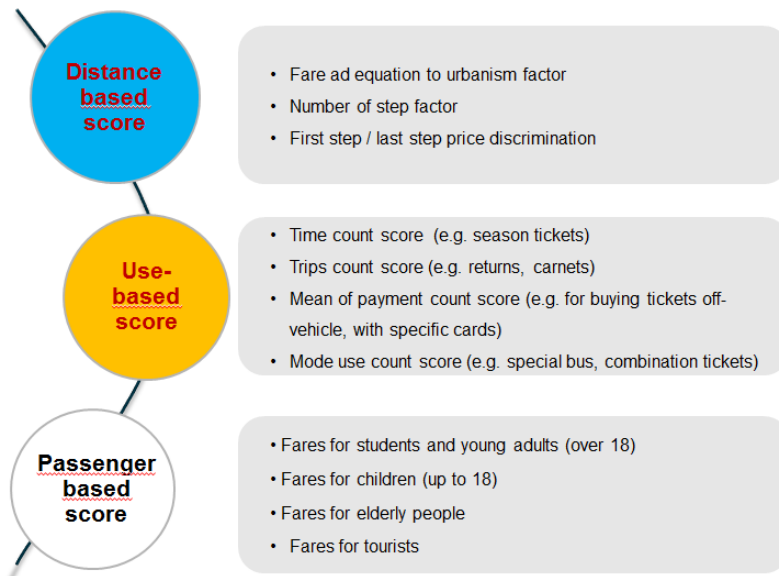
Distance based score

• Fare ad equation to urbanism factor
• Number of step factor
• First step / last step price discrimination

Use-based score

• Time count score (e.g. season tickets)
• Trips count score (e.g. returns, carnets)
• Mean of payment count score (e.g. for buying tickets off-vehicle, with specific cards)
• Mode use count score (e.g. special bus, combination tickets)

Passenger based score

• Fares for students and young adults (over 18)
• Fares for children (up to 18)
• Fares for elderly people
• Fares for tourists